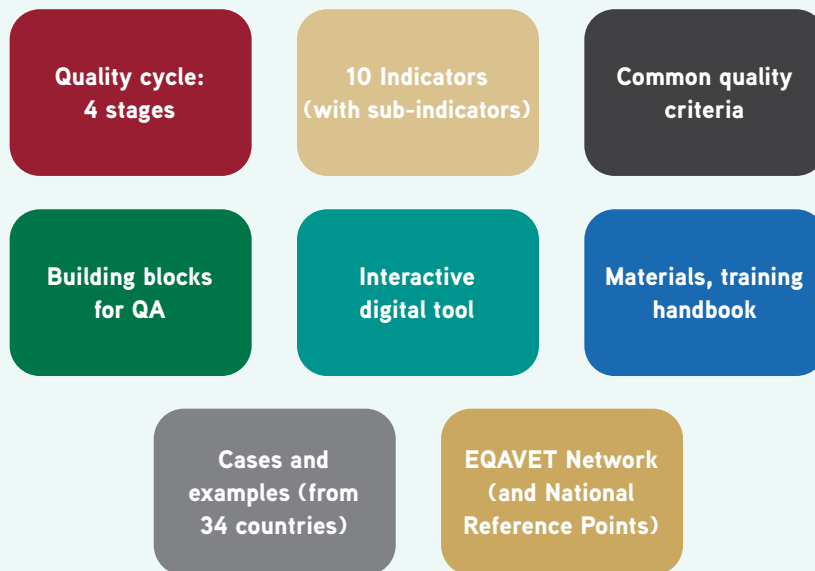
Quality cycle: 4 stages

10 Indicators (with sub-indicators)

Common quality criteria

Building blocks for QA

Interactive digital tool

Materials, training handbook

Cases and examples (from 34 countries)

EQAVET Network (and National Reference Points)